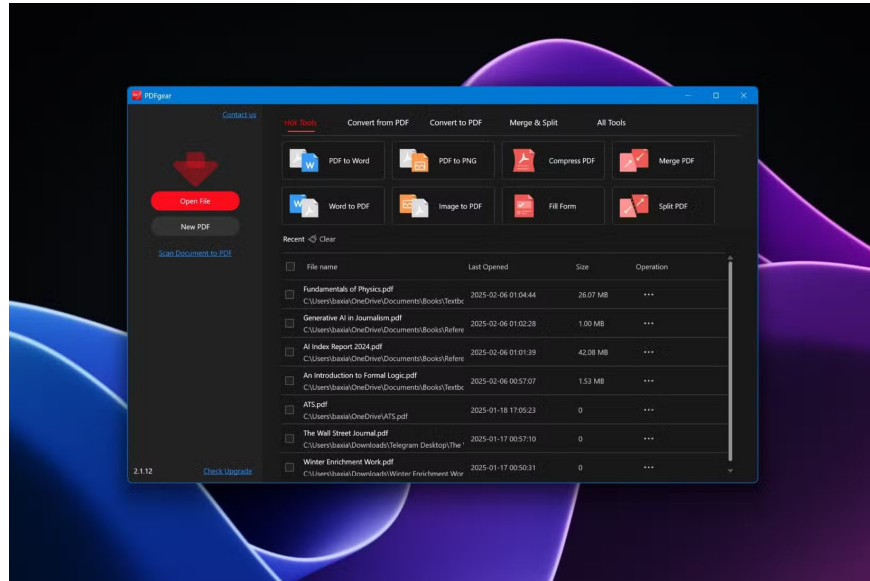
PDFgear

Contact us

Open File

New PDF

Scan Document to PDF

2.1.12

Check Upgrade

Hot Tools    Convert from PDF    Convert to PDF    Merge & Split    All Tools

PDF to Word
PDF to PNG
Compress PDF
Merge PDF
Word to PDF
Image to PDF
Fill Form
Split PDF

Recent    Clear

| File name | Last Opened | Size | Operation |
|---|---|---|---|
| Fundamentals of Physics.pdf C:\Users\baxia\OneDrive\Documents\Books\Textbc | 2025-02-06 01:04:44 | 26.07 MB | ··· |
| Generative AI in Journalism.pdf C:\Users\baxia\OneDrive\Documents\Books\Refere | 2025-02-06 01:02:28 | 1.00 MB | ··· |
| AI Index Report 2024.pdf C:\Users\baxia\OneDrive\Documents\Books\Refere | 2025-02-06 01:01:39 | 42.08 MB | ··· |
| An Introduction to Formal Logic.pdf C:\Users\baxia\OneDrive\Documents\Books\Textbc | 2025-02-06 00:57:07 | 1.53 MB | ··· |
| ATS.pdf C:\Users\baxia\OneDrive\ATS.pdf | 2025-01-18 17:05:23 | 0 | ··· |
| The Wall Street Journal.pdf C:\Users\baxia\Downloads\Telegram Desktop\The | 2025-01-17 00:57:10 | 0 | ··· |
| Winter Enrichment Work.pdf C:\Users\baxia\Downloads\Winter Enrichment Wor | 2025-01-17 00:50:31 | 0 | ··· |